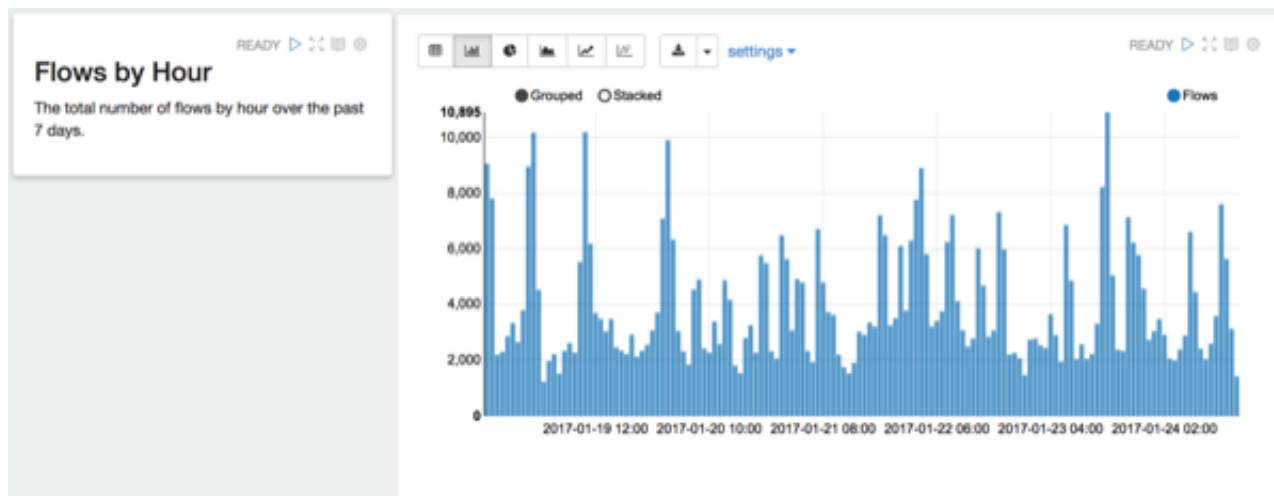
READY

Flows by Hour

The total number of flows by hour over the past 7 days.

settings

READY

Grouped Stacked

Flows

10,895
10,000
8,000
6,000
4,000
2,000
0

2017-01-19 12:00 2017-01-20 10:00 2017-01-21 08:00 2017-01-22 06:00 2017-01-23 04:00 2017-01-24 02:00